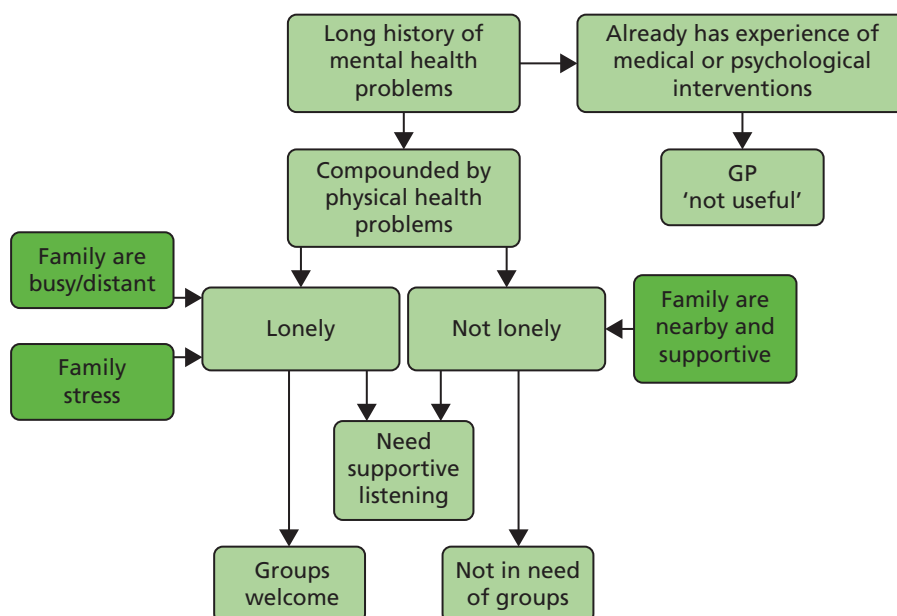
Long history of mental health problems

Already has experience of medical or psychological interventions

GP 'not useful'

Compounded by physical health problems

Family are busy/distant

Family stress

Lonely

Not lonely

Family are nearby and supportive

Need supportive listening

Groups welcome

Not in need of groups